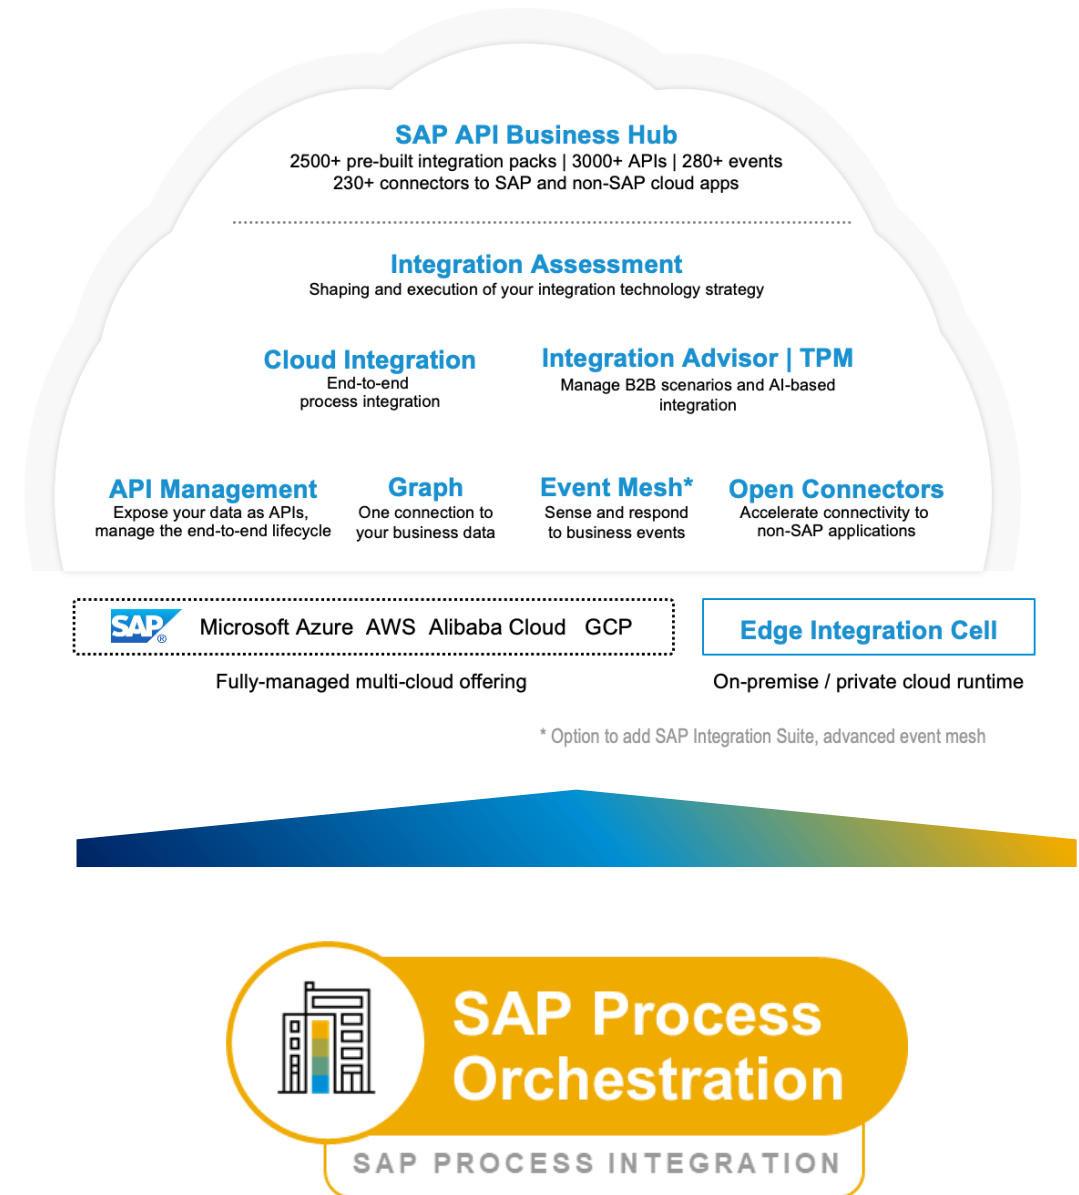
SAP API Business Hub
2500+ pre-built integration packs | 3000+ APIs | 280+ events
230+ connectors to SAP and non-SAP cloud apps

Integration Assessment
Shaping and execution of your integration technology strategy

Cloud Integration
End-to-end process integration

Integration Advisor | TPM
Manage B2B scenarios and AI-based integration

API Management
Expose your data as APIs, manage the end-to-end lifecycle

Graph
One connection to your business data

Event Mesh*
Sense and respond to business events

Open Connectors
Accelerate connectivity to non-SAP applications

SAP Microsoft Azure AWS Alibaba Cloud GCP

Fully-managed multi-cloud offering

Edge Integration Cell

On-premise / private cloud runtime

* Option to add SAP Integration Suite, advanced event mesh

SAP Process Orchestration

SAP PROCESS INTEGRATION